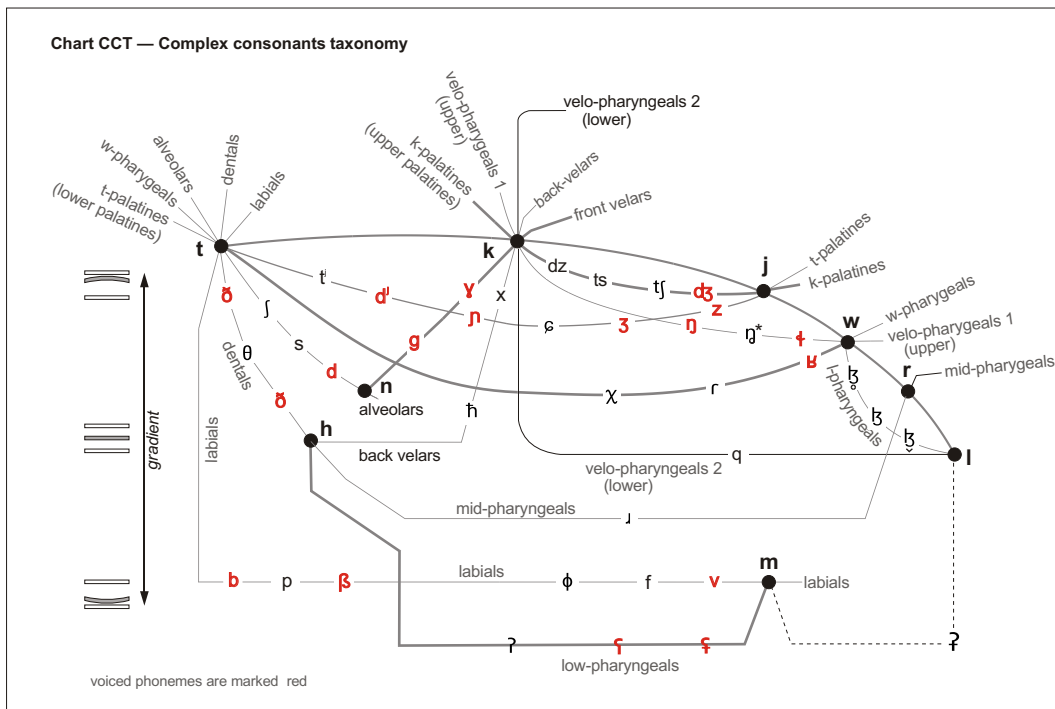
Chart CCT — Complex consonants taxonomy

velo-pharyngeals 1 (upper)
velo-pharyngeals 2 (lower)
k-palatines (upper palatines)
back-velars
front velars
alveolars
dentals
w-pharygeals
labials
t-palatines (lower palatines)

t
k
j
t-palatines
k-palatines
w
w-pharygeals
velo-pharygeals 1 (upper)
r
mid-pharygeals
l

tʲ
dʲ
ɣ
x
dz
ts
tʃ
ʤ
ð
ʃ
ɲ
ɕ
ʒ
z
ŋ
ŋ*
ɫ
θ
s
g
ʁ
ɮ̊
dentals
d
n
alveolars
ð
ħ
χ
ɾ
l-pharyngeals
ɮ
h
back velars
ɮ̬
q
velo-pharyngeals 2 (lower)
labials
mid-pharyngeals
ɹ
gradient

b
p
β
labials
ɸ
f
v
m
labials

ʔ
ʕ
ʢ
ʡ
low-pharyngeals

voiced phonemes are marked red